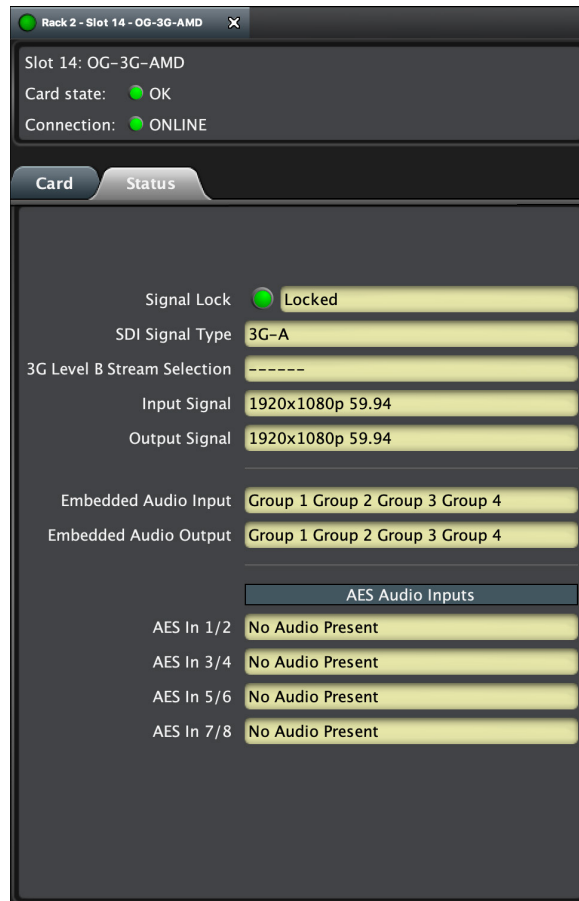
Rack 2 - Slot 14 - OG-3G-AMD

Slot 14: OG-3G-AMD

Card state: OK

Connection: ONLINE

Card | Status

| | |
|---|---|
| Signal Lock | Locked |
| SDI Signal Type | 3G-A |
| 3G Level B Stream Selection | ------ |
| Input Signal | 1920x1080p 59.94 |
| Output Signal | 1920x1080p 59.94 |
| Embedded Audio Input | Group 1 Group 2 Group 3 Group 4 |
| Embedded Audio Output | Group 1 Group 2 Group 3 Group 4 |

AES Audio Inputs

| | |
|---|---|
| AES In 1/2 | No Audio Present |
| AES In 3/4 | No Audio Present |
| AES In 5/6 | No Audio Present |
| AES In 7/8 | No Audio Present |